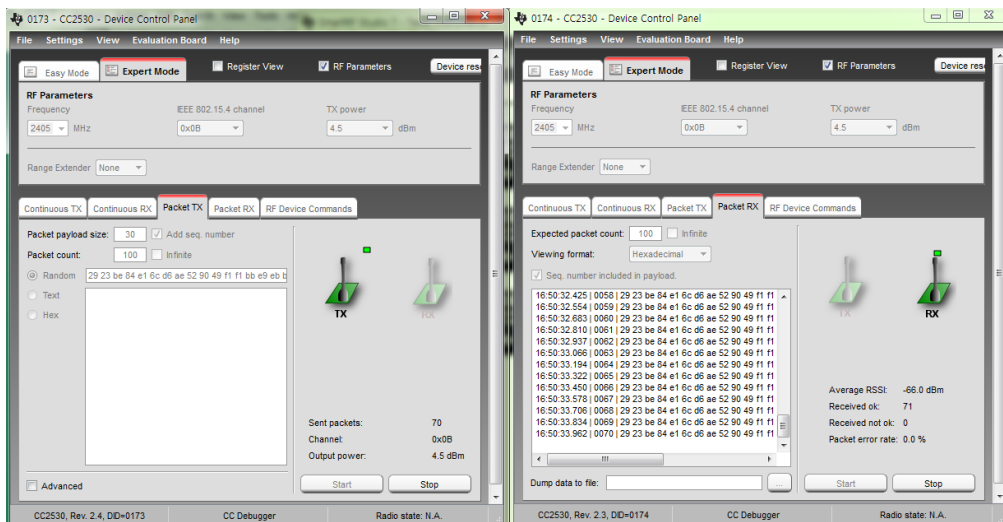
0173 - CC2530 - Device Control Panel

File Settings View Evaluation Board Help

Easy Mode | Expert Mode | Register View | RF Parameters | Device rese

RF Parameters
Frequency: 2405 MHz
IEEE 802.15.4 channel: 0x0B
TX power: 4.5 dBm

Range Extender: None

Continuous TX | Continuous RX | Packet TX | Packet RX | RF Device Commands

Packet payload size: 30 | Add seq. number
Packet count: 100 | Infinite
Random: 29 23 be 84 e1 6c d6 ae 52 90 49 f1 f1 bb e9 eb b
Text
Hex

TX | RX

Sent packets: 70
Channel: 0x0B
Output power: 4.5 dBm

Advanced

Start | Stop

CC2530, Rev. 2.4, DID=0173 | CC Debugger | Radio state: N.A.

0174 - CC2530 - Device Control Panel

File Settings View Evaluation Board Help

Easy Mode | Expert Mode | Register View | RF Parameters | Device rese

RF Parameters
Frequency: 2405 MHz
IEEE 802.15.4 channel: 0x0B
TX power: 4.5 dBm

Range Extender: None

Continuous TX | Continuous RX | Packet TX | Packet RX | RF Device Commands

Expected packet count: 100 | Infinite
Viewing format: Hexadecimal
Seq. number included in payload.

16:50:32.425 | 0058 | 29 23 be 84 e1 6c d6 ae 52 90 49 f1 f1
16:50:32.554 | 0059 | 29 23 be 84 e1 6c d6 ae 52 90 49 f1 f1
16:50:32.683 | 0060 | 29 23 be 84 e1 6c d6 ae 52 90 49 f1 f1
16:50:32.810 | 0061 | 29 23 be 84 e1 6c d6 ae 52 90 49 f1 f1
16:50:32.937 | 0062 | 29 23 be 84 e1 6c d6 ae 52 90 49 f1 f1
16:50:33.066 | 0063 | 29 23 be 84 e1 6c d6 ae 52 90 49 f1 f1
16:50:33.194 | 0064 | 29 23 be 84 e1 6c d6 ae 52 90 49 f1 f1
16:50:33.322 | 0065 | 29 23 be 84 e1 6c d6 ae 52 90 49 f1 f1
16:50:33.450 | 0066 | 29 23 be 84 e1 6c d6 ae 52 90 49 f1 f1
16:50:33.578 | 0067 | 29 23 be 84 e1 6c d6 ae 52 90 49 f1 f1
16:50:33.706 | 0068 | 29 23 be 84 e1 6c d6 ae 52 90 49 f1 f1
16:50:33.834 | 0069 | 29 23 be 84 e1 6c d6 ae 52 90 49 f1 f1
16:50:33.962 | 0070 | 29 23 be 84 e1 6c d6 ae 52 90 49 f1 f1

TX | RX

Average RSSI: -66.0 dBm
Received ok: 71
Received not ok: 0
Packet error rate: 0.0 %

Dump data to file: ...

Start | Stop

CC2530, Rev. 2.3, DID=0174 | CC Debugger | Radio state: N.A.